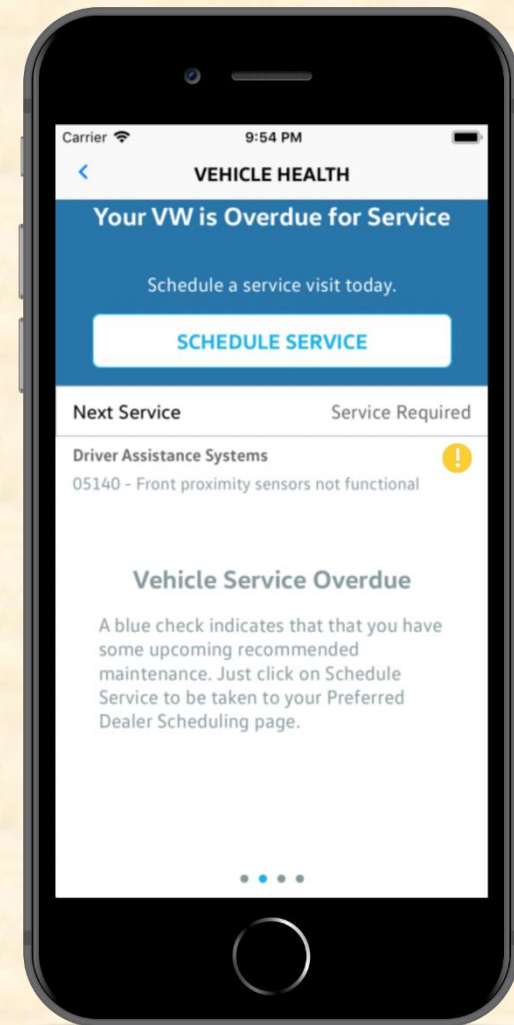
Carrier
9:54 PM
<
VEHICLE HEALTH

Your VW is Overdue for Service

Schedule a service visit today.

SCHEDULE SERVICE

Next Service
Service Required

Driver Assistance Systems
05140 - Front proximity sensors not functional

Vehicle Service Overdue

A blue check indicates that that you have some upcoming recommended maintenance. Just click on Schedule Service to be taken to your Preferred Dealer Scheduling page.